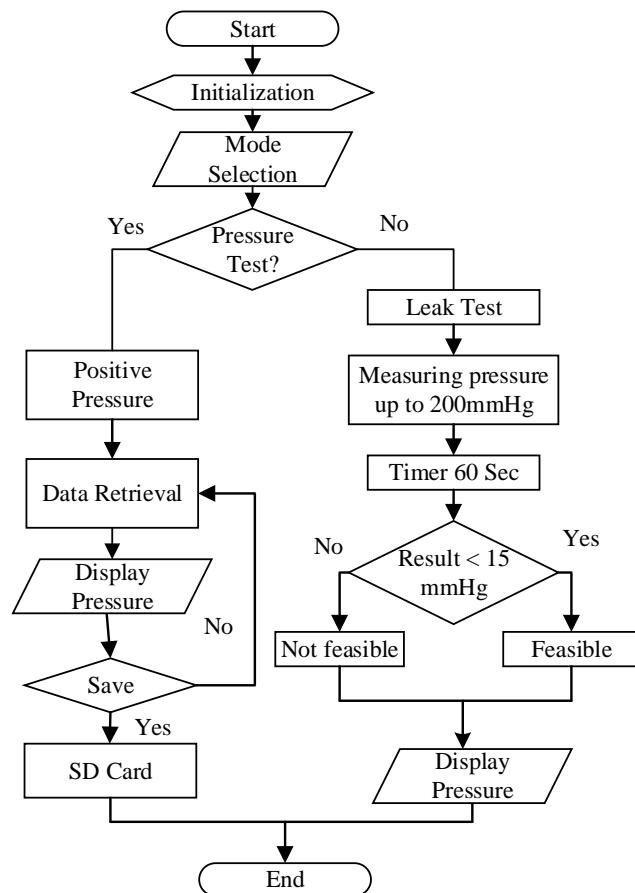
Start

Initialization

Mode Selection

Yes

Pressure Test?

No

Leak Test

Positive Pressure

Measuring pressure up to 200mmHg

Timer 60 Sec

Data Retrieval

No

Result < 15 mmHg

Yes

Display Pressure

No

Not feasible

Feasible

Save

Yes

SD Card

Display Pressure

End